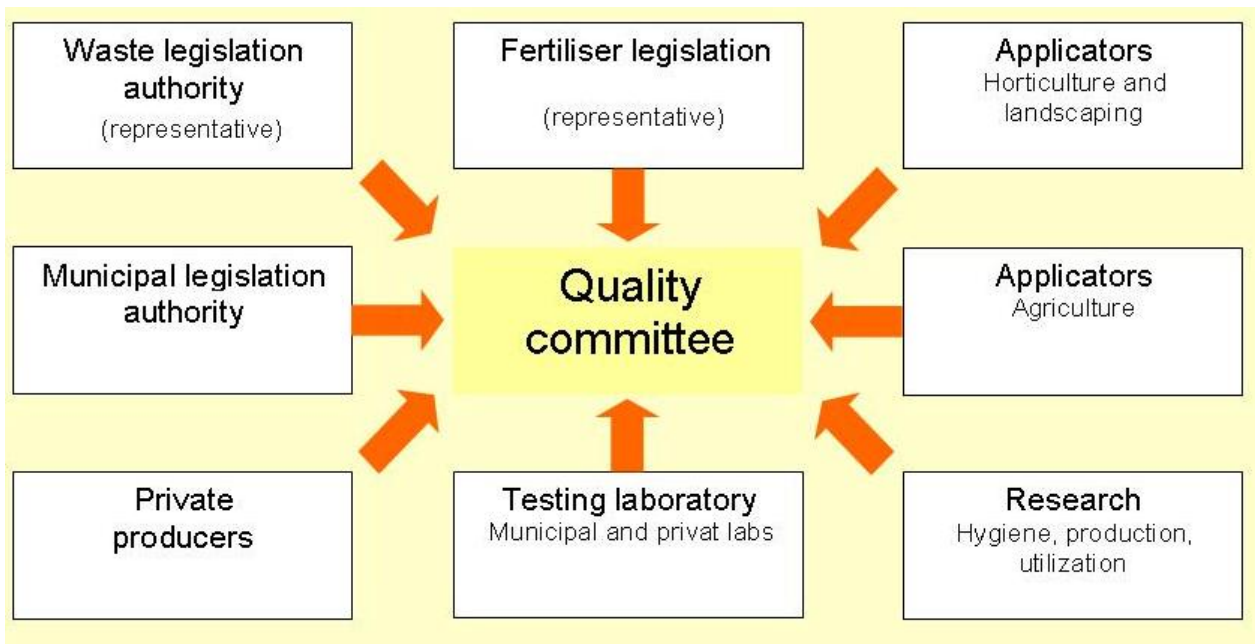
Waste legislation authority
(representative)

Fertiliser legislation
(representative)

Applicators
Horticulture and landscaping

Municipal legislation authority

Quality committee

Applicators
Agriculture

Private producers

Testing laboratory
Municipal and privat labs

Research
Hygiene, production, utilization